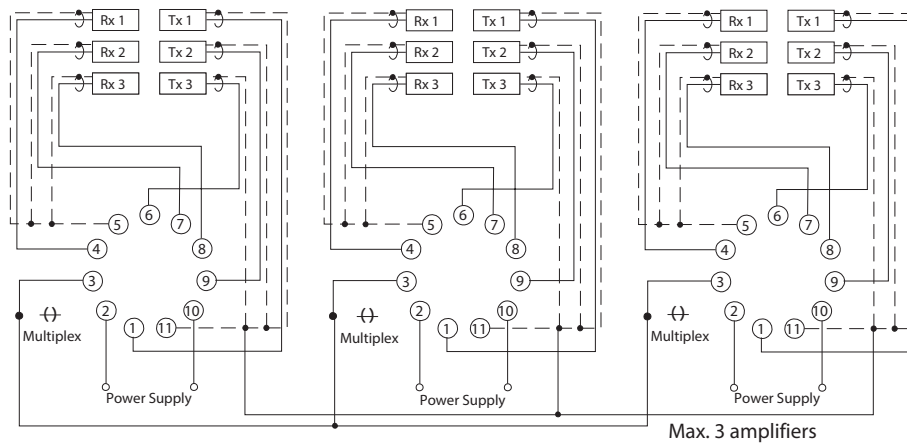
Rx 1
Tx 1
Rx 2
Tx 2
Rx 3
Tx 3
5
6
7
4
8
3
9
Multiplex
2
10
1
11
Power Supply

Rx 1
Tx 1
Rx 2
Tx 2
Rx 3
Tx 3
5
6
7
4
8
3
9
Multiplex
2
10
1
11
Power Supply

Rx 1
Tx 1
Rx 2
Tx 2
Rx 3
Tx 3
5
6
7
4
8
3
9
Multiplex
2
10
1
11
Power Supply

Max. 3 amplifiers